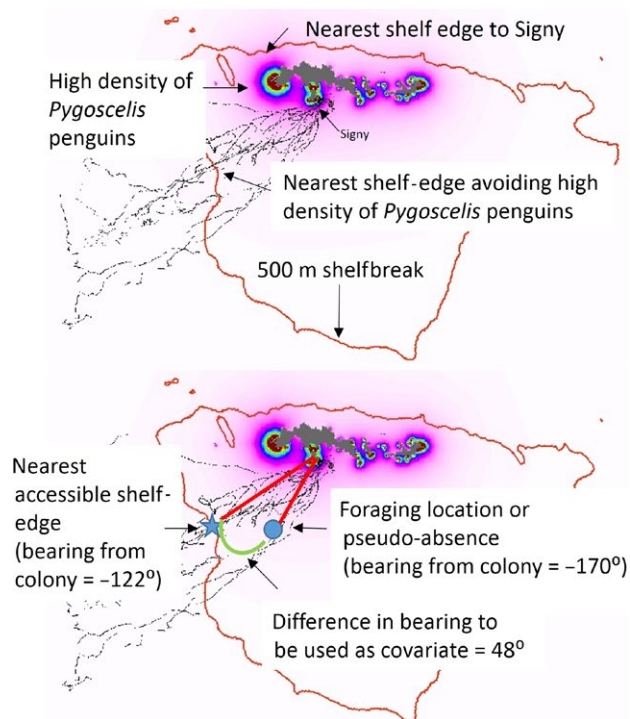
Nearest shelf edge to Signy

High density of *Pygoscelis* penguins

Signy

Nearest shelf-edge avoiding high density of *Pygoscelis* penguins

500 m shelfbreak

Nearest accessible shelf-edge (bearing from colony = $-122^{o}$)

Foraging location or pseudo-absence (bearing from colony = $-170^{o}$)

Difference in bearing to be used as covariate = $48^{o}$